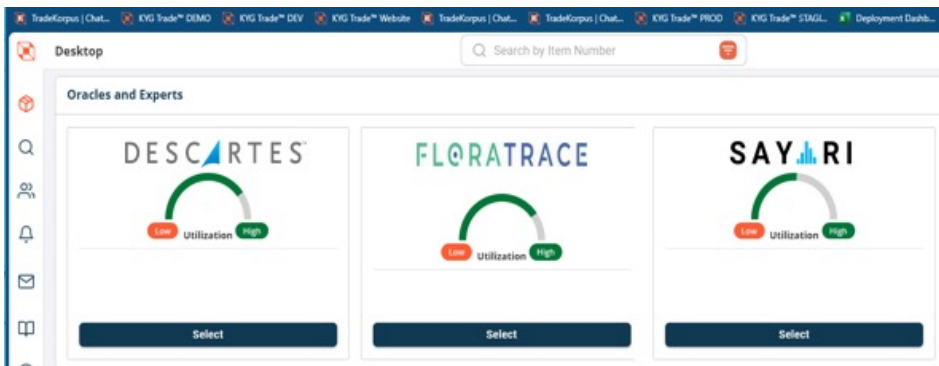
TradeKorpus | Chat... KYG Trade™ DEMO KYG Trade™ DEV KYG Trade™ Website TradeKorpus | Chat... TradeKorpus | Chat... KYG Trade™ PROD KYG Trade™ STAGI... Deployment Dashb...

Desktop

Search by Item Number

Oracles and Experts

DESCARTES

Low Utilization High

Select

FLORATRACE

Low Utilization High

Select

SAYARI

Low Utilization High

Select